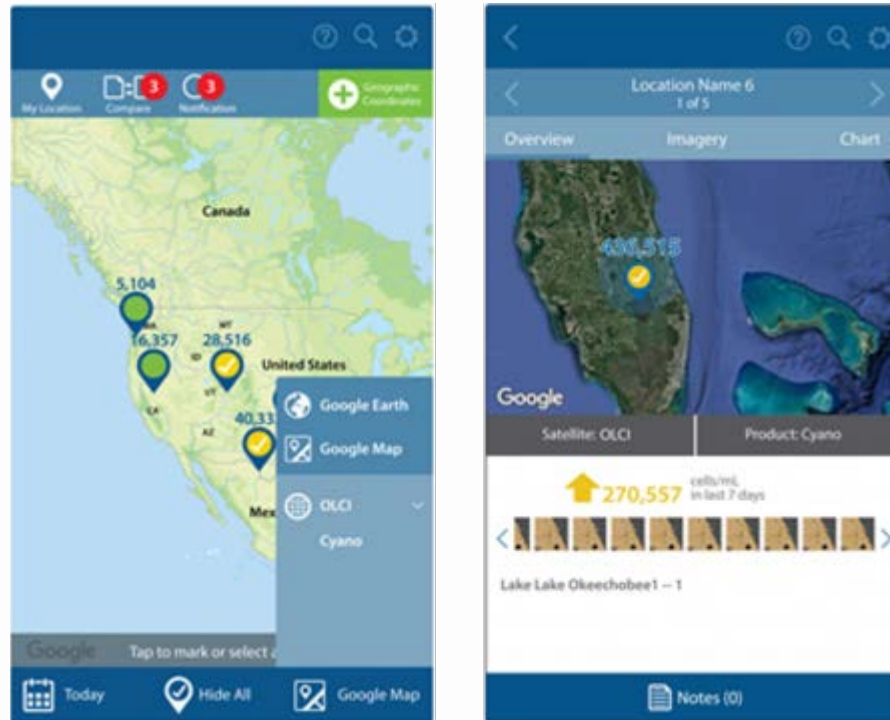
My Location
3
Compare
3
Notification
Geographic Coordinates

Canada
5,104
16,357
28,516
MT
United States
40,33
Mex

Google Earth
Google Map
OLCI
Cyano

Google
Tap to mark or select a

Today
Hide All
Google Map

Location Name 6
1 of 5
Overview
Imagery
Chart

436,515
Google
Satellite: OLCI
Product: Cyano

270,557 cells/mL in last 7 days

Lake Lake Okeechobee1 -- 1

Notes (0)